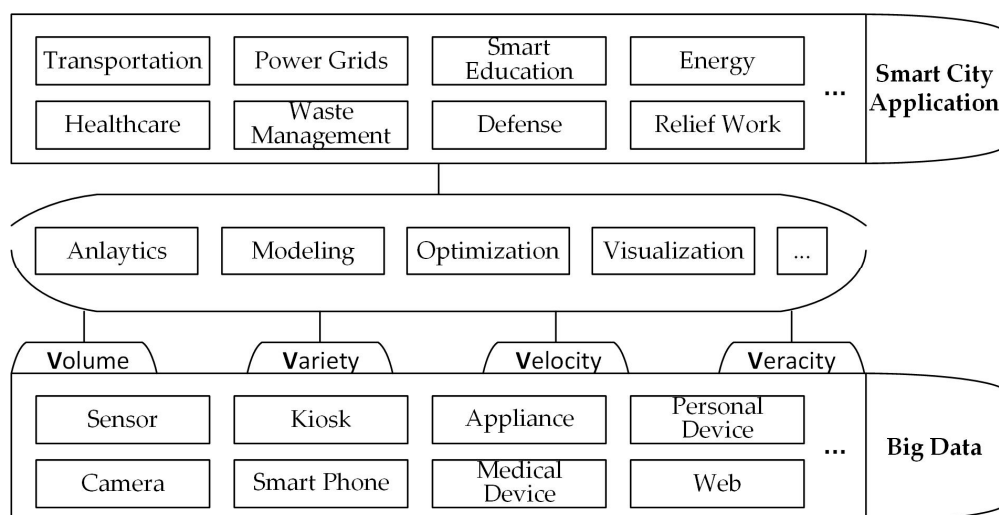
Transportation
Power Grids
Smart Education
Energy
Healthcare
Waste Management
Defense
Relief Work
...
Smart City Application

Anlaytics
Modeling
Optimization
Visualization
...

Volume
Variety
Velocity
Veracity

Sensor
Kiosk
Appliance
Personal Device
Camera
Smart Phone
Medical Device
Web
...
Big Data